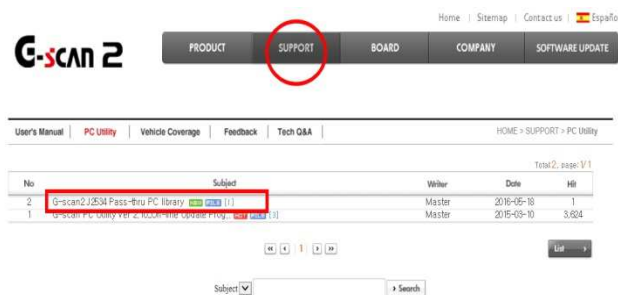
Home | Sitemap | Contact us | Españo

G-scan 2

PRODUCT | SUPPORT | BOARD | COMPANY | SOFTWARE UPDATE

User's Manual | PC Utility | Vehicle Coverage | Feedback | Tech Q&A

HOME > SUPPORT > PC Utility

Total 2, page 1/1

| No | Subject | Writer | Date | Hit |
|---|---|---|---|---|
| 2 | G-scan2 J2534 Pass-thru PC library NEW FILE [1] | Master | 2016-05-18 | 1 |
| 1 | G-scan PC Utility Ver 2.10.Off-line Update Prog... HOT FILE [3] | Master | 2015-03-10 | 3,624 |

« ‹ 1 › »

List

Subject ▾ Search